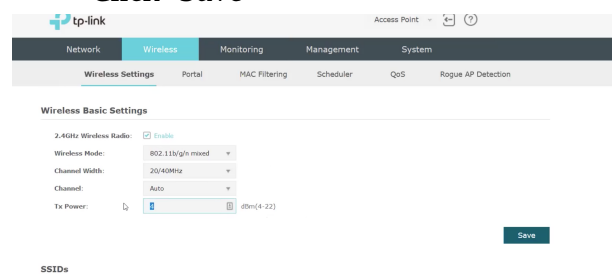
tp-link

Access Point ?

Network Wireless Monitoring Management System

Wireless Settings Portal MAC Filtering Scheduler QoS Rogue AP Detection

Wireless Basic Settings

2.4GHz Wireless Radio: Enable

Wireless Mode: 802.11b/g/n mixed

Channel Width: 20/40MHz

Channel: Auto

Tx Power: 4 dBm(4-22)

Save

SSIDs